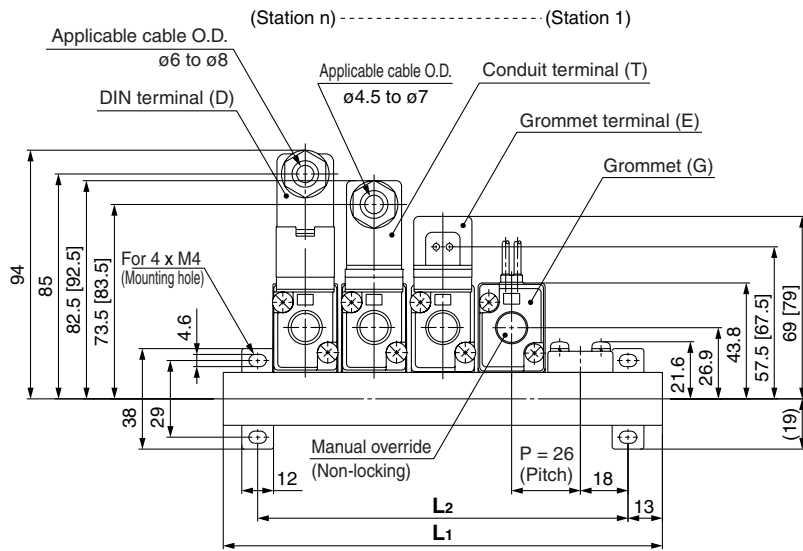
(Station n) (Station 1)
Applicable cable O.D.
ø6 to ø8
Applicable cable O.D.
ø4.5 to ø7
Conduit terminal (T)
DIN terminal (D)
Grommet terminal (E)
Grommet (G)
94
85
82.5 [92.5]
73.5 [83.5]
For 4 x M4
(Mounting hole)
4.6
38
29
69 [79]
57.5 [67.5]
43.8
26.9
21.6
(19)
Manual override
(Non-locking)
P = 26
(Pitch)
12
18
13
$L_2$
$L_1$